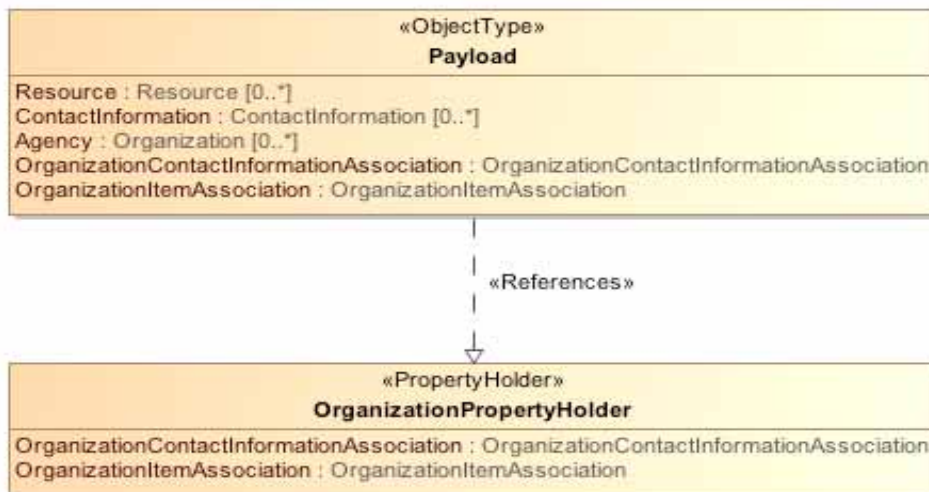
«ObjectType»
Payload

Resource : Resource [0..*]
ContactInformation : ContactInformation [0..*]
Agency : Organization [0..*]
OrganizationContactInformationAssociation : OrganizationContactInformationAssociation
OrganizationItemAssociation : OrganizationItemAssociation

«References»

«PropertyHolder»
OrganizationPropertyHolder

OrganizationContactInformationAssociation : OrganizationContactInformationAssociation
OrganizationItemAssociation : OrganizationItemAssociation